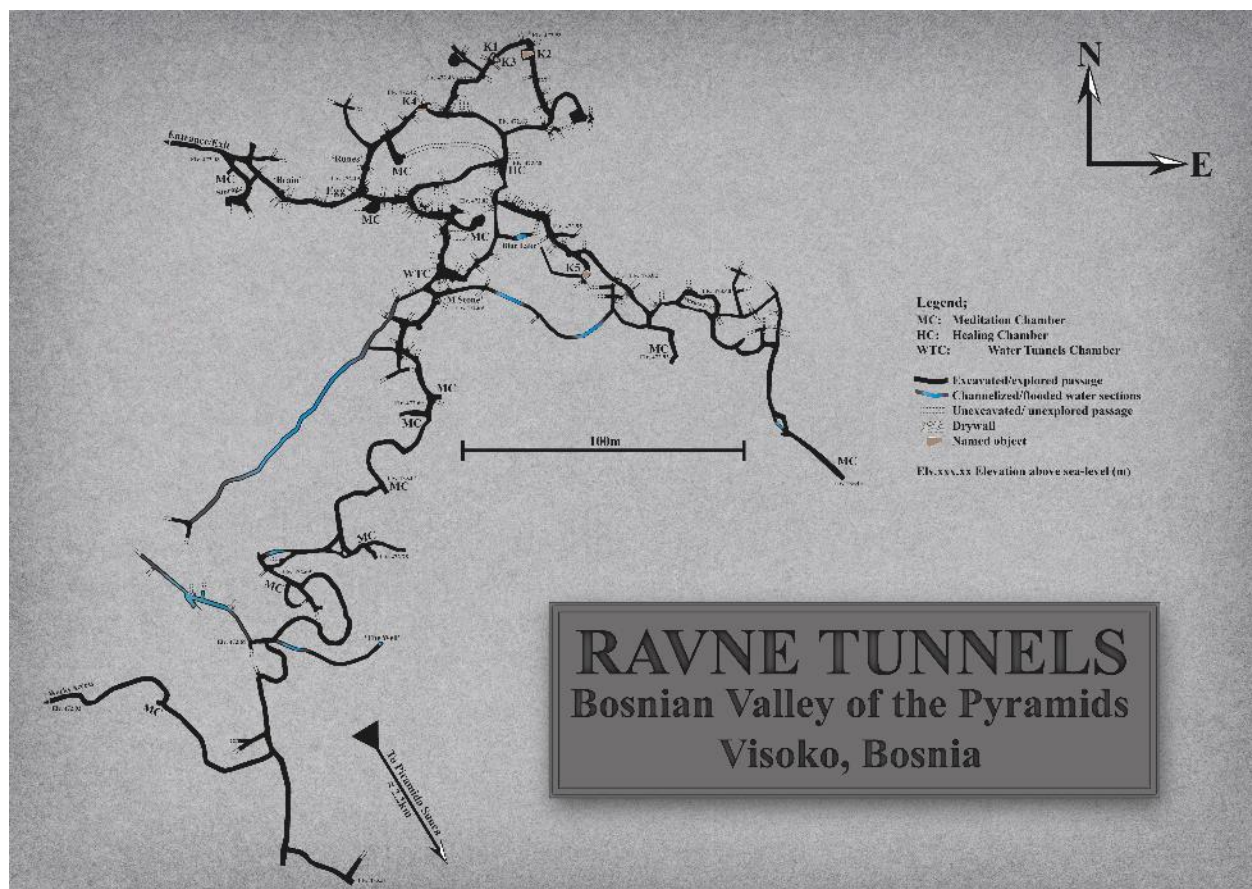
N

E

K1
K2
K3
K4

Entrance/Exit

'Runes'

'Brain'

MC

Egg

MC

HC

MC

MC

'Blue Lake'

K5

WTC

'M Stone'

MC

MC

MC

MC

MC

MC

MC

'The Well'

MC

MC

Legend;
MC: Meditation Chamber
HC: Healing Chamber
WTC: Water Tunnels Chamber

Excavated/explored passage
Channelized/flooded water sections
Unexcavated/ unexplored passage
Drywall
Named object

Elv.xxx.xx Elevation above sea-level (m)

100m

To Piramida Sunca

RAVNE TUNNELS
Bosnian Valley of the Pyramids
Visoko, Bosnia